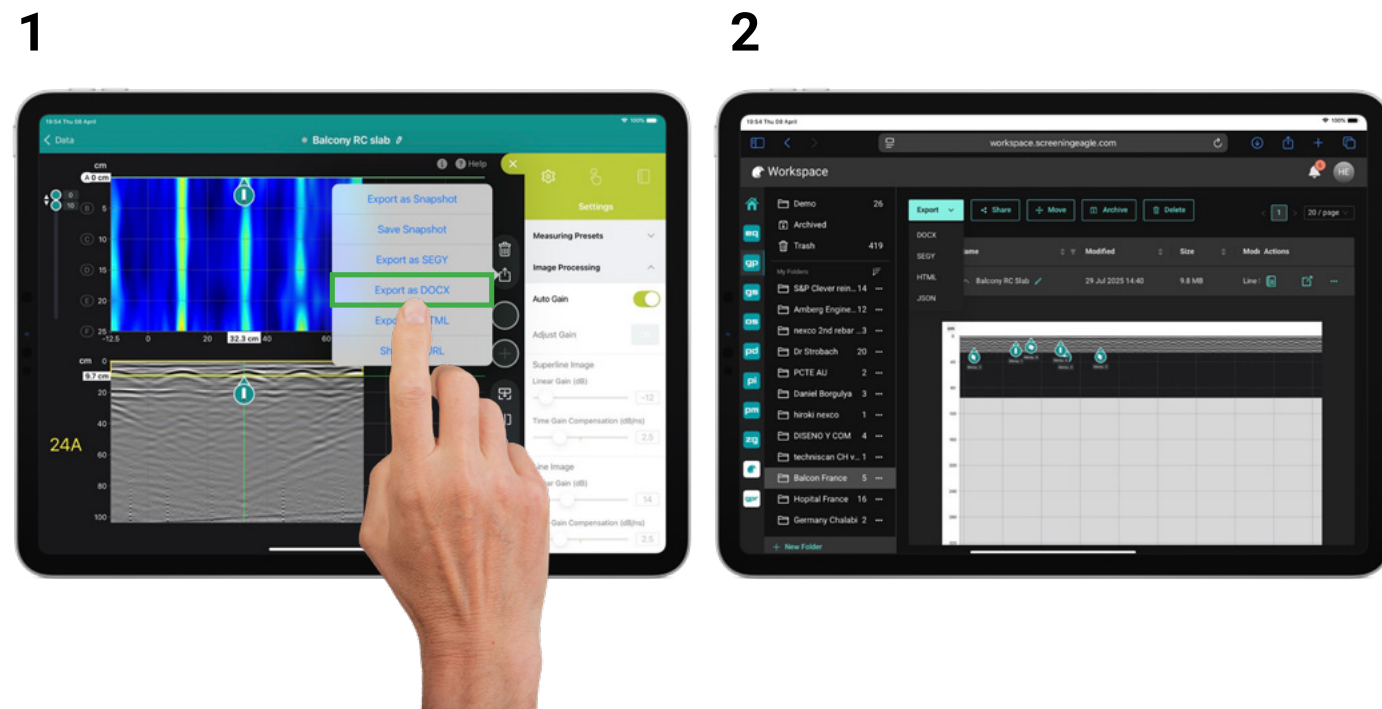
1

10:54 Thu 08 April
100%
Data
Balcony RC slab
Help
cm
A 0 cm
B 5
C 10
D 15
E 20
F 25
-12.5
0
20
32.3 cm
60
cm 0
9.7 cm
20
40
60
80
100
24A
Export as Snapshot
Save Snapshot
Export as SEGY
Export as DOCX
Expo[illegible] TML
Sh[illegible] URL
Settings
Measuring Presets
Image Processing
Auto Gain
Adjust Gain
Superline Image
Linear Gain (dB)
-12
Time Gain Compensation (dB/ns)
2.5
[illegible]ine Image
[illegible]ear Gain (dB)
14
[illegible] Gain Compensation (dB/ns)

2

10:54 Thu 08 April
100%
workspace.screeningeagle.com
Workspace
HE
Demo 26
Archived
Trash 419
My Folders
S&P Clever rein... 14
Amberg Engine... 12
nexco 2nd rebar ... 3
Dr Strobach 20
PCTE AU 2
Daniel Borgulya 3
hiroki nexco 1
DISENO Y COM 4
techniscan CH v... 1
Balcon France 5
Hopital France 16
Germany Chalabi 2
+ New Folder
eq
gp
gs
os
pd
pi
pm
zg
Export
Share
Move
Archive
Delete
1
20 / page
DOCX
SEGY
HTML
JSON
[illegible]ame
Modified
Size
Mod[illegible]
Actions
Balcony RC Slab
29 Jul 2025 14:40
9.8 MB
Line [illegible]